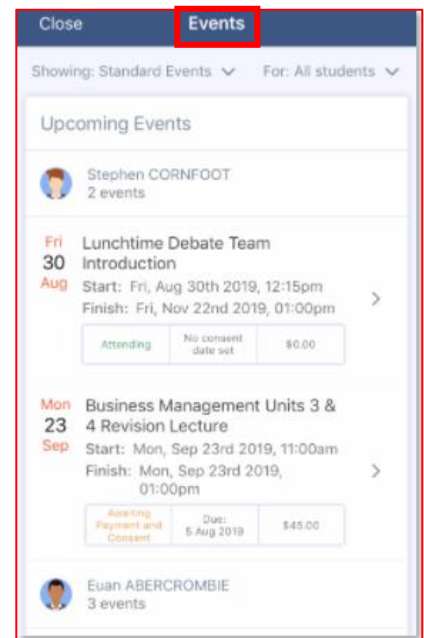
Close Events

Showing: Standard Events For: All students

Upcoming Events

Stephen CORNFOOT
2 events

Fri
30
Aug

Lunchtime Debate Team Introduction
Start: Fri, Aug 30th 2019, 12:15pm
Finish: Fri, Nov 22nd 2019, 01:00pm

| Attending | No consent date set | $0.00 |
|---|---|---|

Mon
23
Sep

Business Management Units 3 & 4 Revision Lecture
Start: Mon, Sep 23rd 2019, 11:00am
Finish: Mon, Sep 23rd 2019, 01:00pm

| Awaiting Payment and Consent | Due: 5 Aug 2019 | $45.00 |
|---|---|---|

Euan ABERCROMBIE
3 events